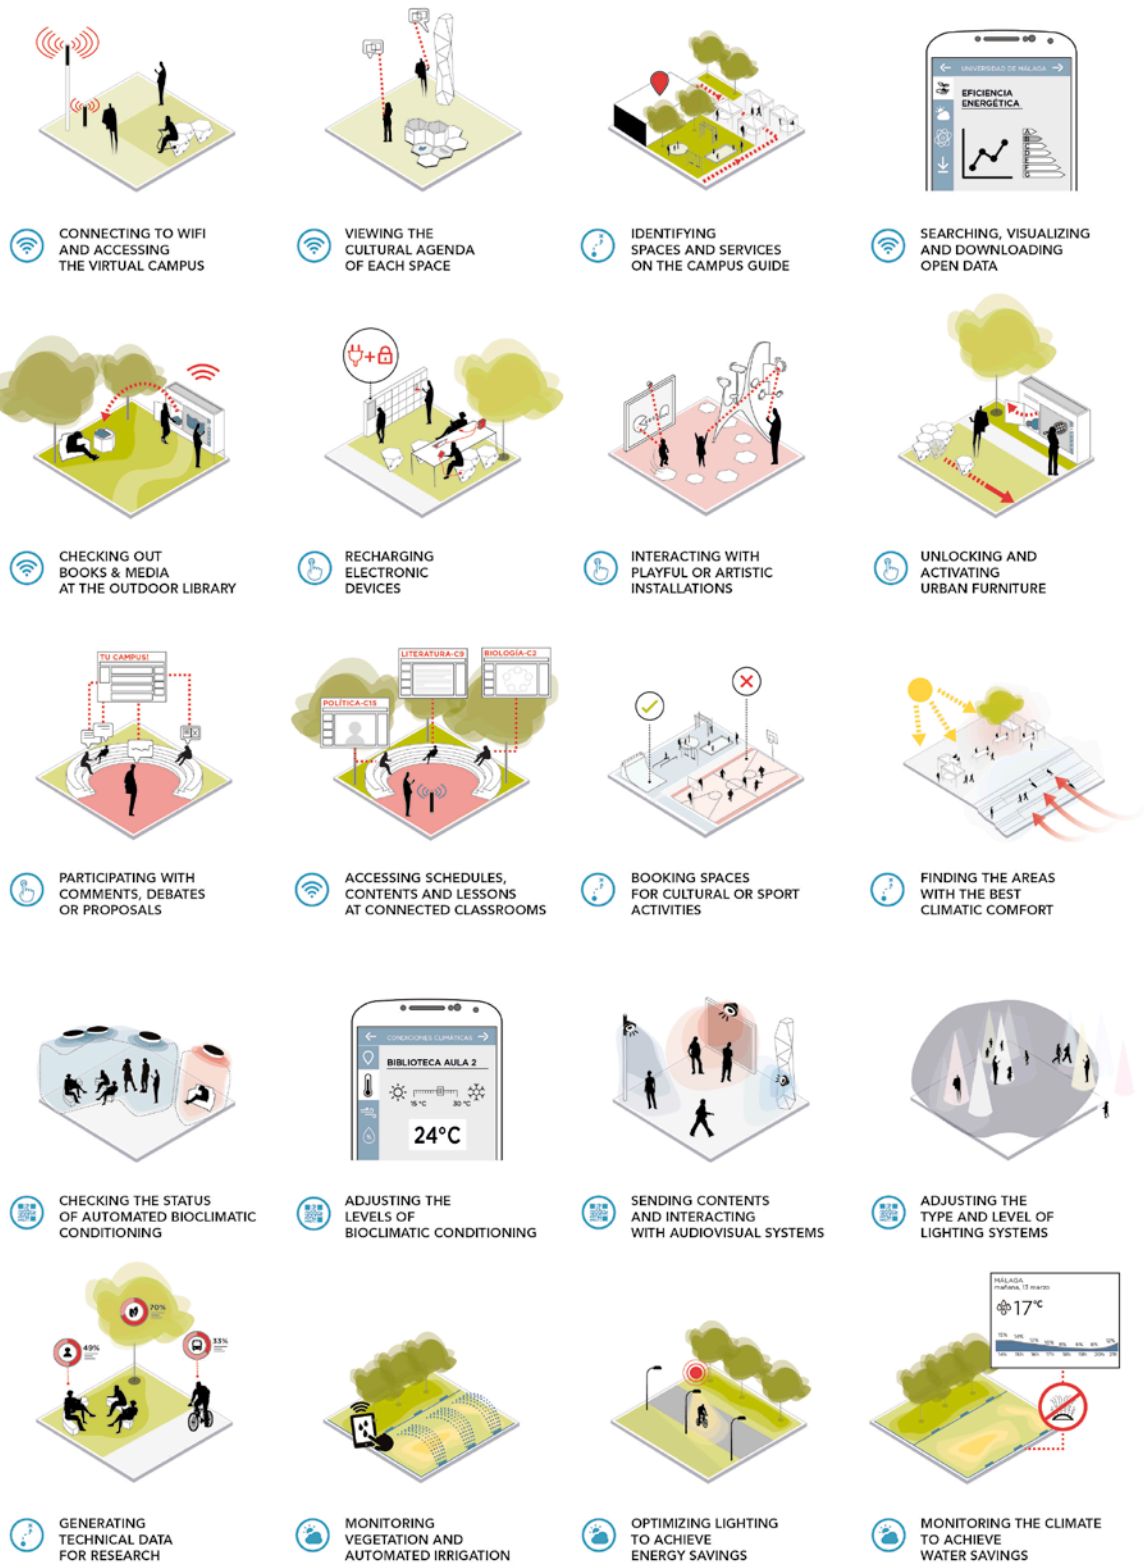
UNIVERSIDAD DE MÁLAGA

EFICIENCIA ENERGÉTICA

CONNECTING TO WIFI AND ACCESSING THE VIRTUAL CAMPUS

VIEWING THE CULTURAL AGENDA OF EACH SPACE

IDENTIFYING SPACES AND SERVICES ON THE CAMPUS GUIDE

SEARCHING, VISUALIZING AND DOWNLOADING OPEN DATA

CHECKING OUT BOOKS & MEDIA AT THE OUTDOOR LIBRARY

RECHARGING ELECTRONIC DEVICES

INTERACTING WITH PLAYFUL OR ARTISTIC INSTALLATIONS

UNLOCKING AND ACTIVATING URBAN FURNITURE

TU CAMPUS!

LITERATURA-C9

BIOLOGÍA-C2

POLÍTICA-C15

PARTICIPATING WITH COMMENTS, DEBATES OR PROPOSALS

ACCESSING SCHEDULES, CONTENTS AND LESSONS AT CONNECTED CLASSROOMS

BOOKING SPACES FOR CULTURAL OR SPORT ACTIVITIES

FINDING THE AREAS WITH THE BEST CLIMATIC COMFORT

CONDICIONES CLIMÁTICAS

BIBLIOTECA AULA 2

15 °C

30 °C

24°C

CHECKING THE STATUS OF AUTOMATED BIOCLIMATIC CONDITIONING

ADJUSTING THE LEVELS OF BIOCLIMATIC CONDITIONING

SENDING CONTENTS AND INTERACTING WITH AUDIOVISUAL SYSTEMS

ADJUSTING THE TYPE AND LEVEL OF LIGHTING SYSTEMS

70%

49%

33%

MÁLAGA
mañana, 13 marzo

17°C

GENERATING TECHNICAL DATA FOR RESEARCH

MONITORING VEGETATION AND AUTOMATED IRRIGATION

OPTIMIZING LIGHTING TO ACHIEVE ENERGY SAVINGS

MONITORING THE CLIMATE TO ACHIEVE WATER SAVINGS